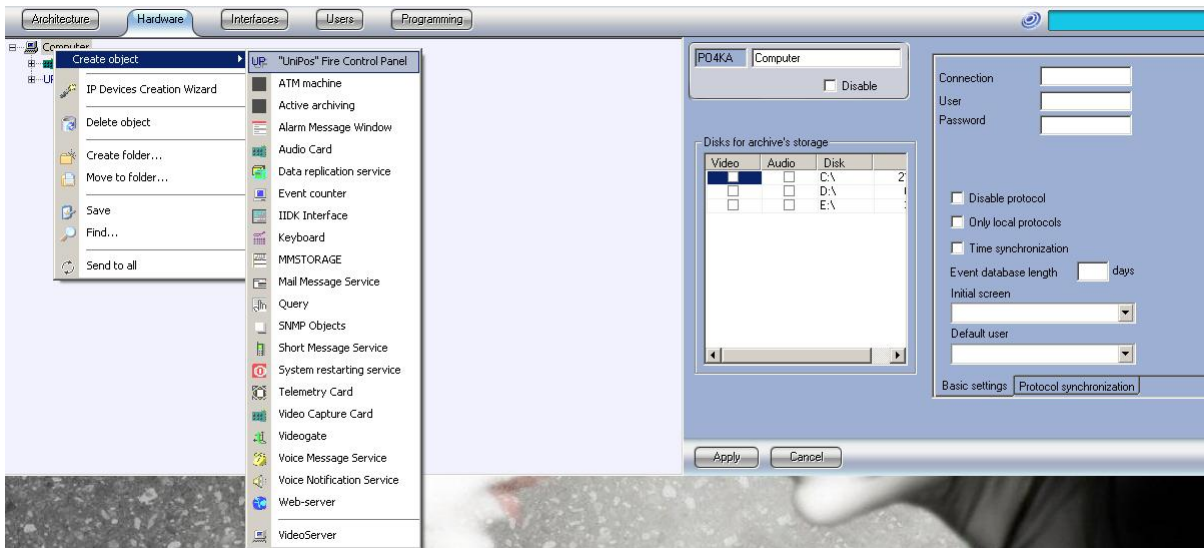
Architecture Hardware Interfaces Users Programming

Computer
UF

Create object
IP Devices Creation Wizard
Delete object
Create folder...
Move to folder...
Save
Find...
Send to all

UP: "UniPos" Fire Control Panel
ATM machine
Active archiving
Alarm Message Window
Audio Card
Data replication service
Event counter
IIDK Interface
Keyboard
MMSTORAGE
Mail Message Service
Query
SNMP Objects
Short Message Service
System restarting service
Telemetry Card
Video Capture Card
Videogate
Voice Message Service
Voice Notification Service
Web-server
VideoServer

P04KA Computer
Disable

Disks for archive's storage

| Video | Audio | Disk | |
|---|---|---|---|
| | | C:\ | 2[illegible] |
| | | D:\ | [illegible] |
| | | E:\ | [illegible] |

Connection
User
Password

Disable protocol
Only local protocols
Time synchronization
Event database length days
Initial screen
Default user

Basic settings Protocol synchronization

Apply Cancel